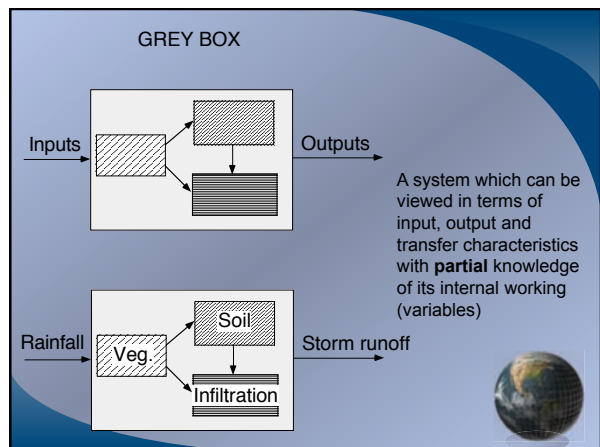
GREY BOX

Inputs

Outputs

A system which can be viewed in terms of input, output and transfer characteristics with **partial** knowledge of its internal working (variables)

Rainfall

Veg.

Soil

Infiltration

Storm runoff